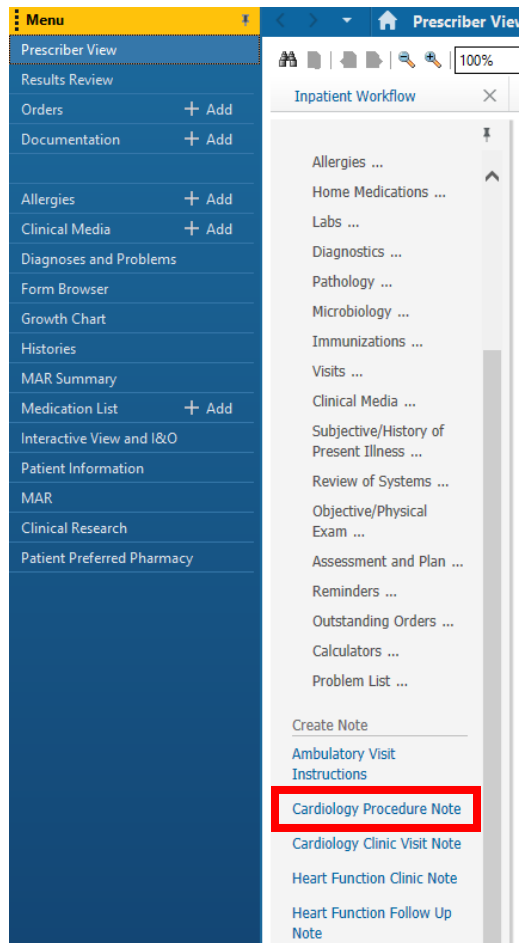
Menu

Prescriber View
Results Review
Orders + Add
Documentation + Add
Allergies + Add
Clinical Media + Add
Diagnoses and Problems
Form Browser
Growth Chart
Histories
MAR Summary
Medication List + Add
Interactive View and I&O
Patient Information
MAR
Clinical Research
Patient Preferred Pharmacy

Prescriber View

100%

Inpatient Workflow

Allergies ...
Home Medications ...
Labs ...
Diagnostics ...
Pathology ...
Microbiology ...
Immunizations ...
Visits ...
Clinical Media ...
Subjective/History of Present Illness ...
Review of Systems ...
Objective/Physical Exam ...
Assessment and Plan ...
Reminders ...
Outstanding Orders ...
Calculators ...
Problem List ...

Create Note
Ambulatory Visit Instructions
Cardiology Procedure Note
Cardiology Clinic Visit Note
Heart Function Clinic Note
Heart Function Follow Up Note